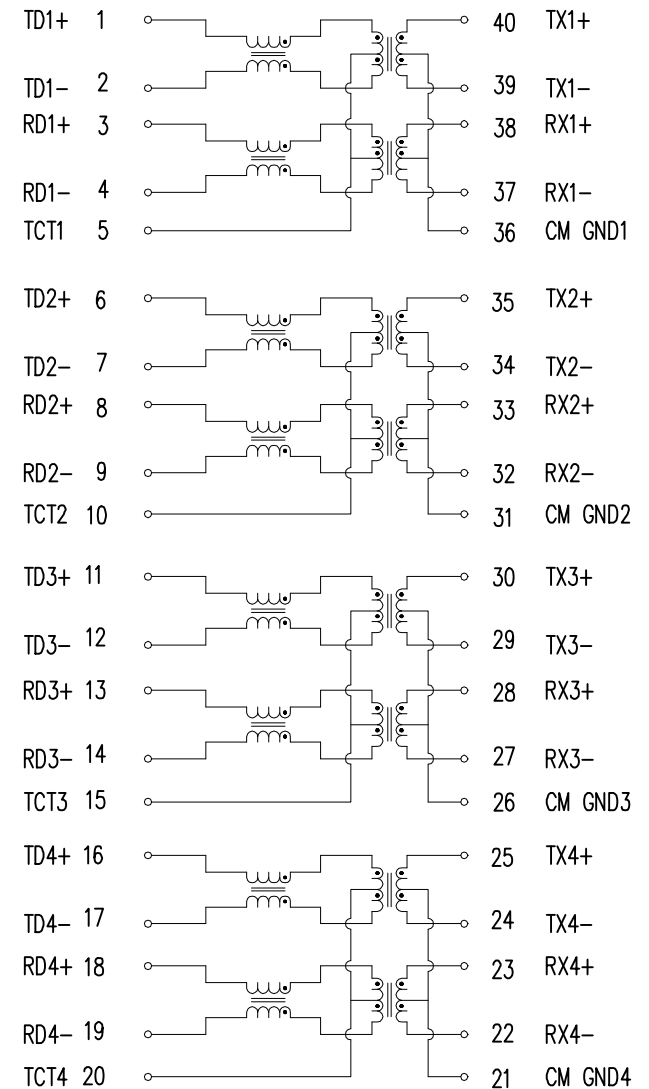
TD1+ 1
TD1− 2
RD1+ 3
RD1− 4
TCT1 5

40 TX1+
39 TX1−
38 RX1+
37 RX1−
36 CM GND1

TD2+ 6
TD2− 7
RD2+ 8
RD2− 9
TCT2 10

35 TX2+
34 TX2−
33 RX2+
32 RX2−
31 CM GND2

TD3+ 11
TD3− 12
RD3+ 13
RD3− 14
TCT3 15

30 TX3+
29 TX3−
28 RX3+
27 RX3−
26 CM GND3

TD4+ 16
TD4− 17
RD4+ 18
RD4− 19
TCT4 20

25 TX4+
24 TX4−
23 RX4+
22 RX4−
21 CM GND4